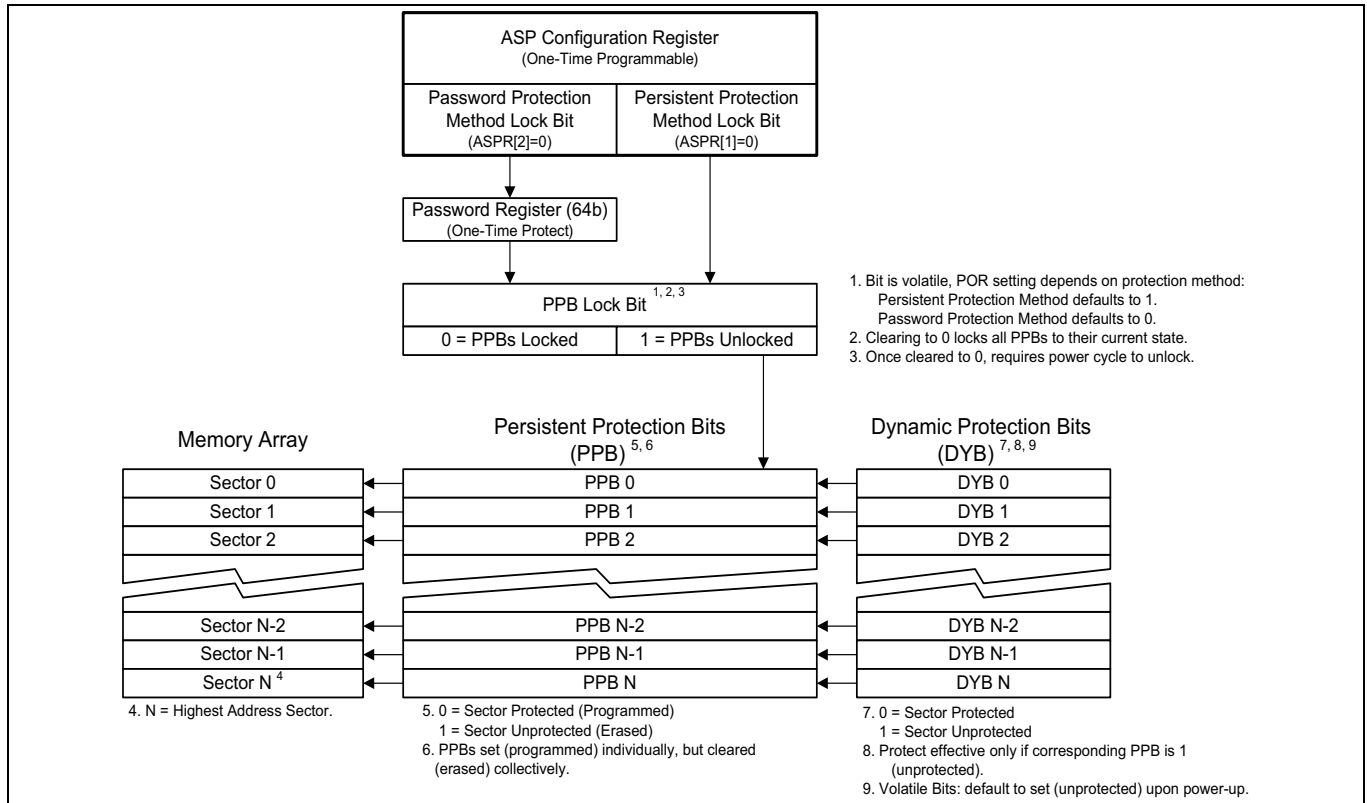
ASP Configuration Register
(One-Time Programmable)

Password Protection Method Lock Bit
(ASPR[2]=0)

Persistent Protection Method Lock Bit
(ASPR[1]=0)

Password Register (64b)
(One-Time Protect)

PPB Lock Bit $^{1, 2, 3}$

0 = PPBs Locked

1 = PPBs Unlocked

1. Bit is volatile, POR setting depends on protection method:
Persistent Protection Method defaults to 1.
Password Protection Method defaults to 0.
2. Clearing to 0 locks all PPBs to their current state.
3. Once cleared to 0, requires power cycle to unlock.

Memory Array

Sector 0
Sector 1
Sector 2
Sector N-2
Sector N-1
Sector N $^{4}$

4. N = Highest Address Sector.

Persistent Protection Bits (PPB) $^{5, 6}$

PPB 0
PPB 1
PPB 2
PPB N-2
PPB N-1
PPB N

5. 0 = Sector Protected (Programmed)
1 = Sector Unprotected (Erased)
6. PPBs set (programmed) individually, but cleared (erased) collectively.

Dynamic Protection Bits (DYB) $^{7, 8, 9}$

DYB 0
DYB 1
DYB 2
DYB N-2
DYB N-1
DYB N

7. 0 = Sector Protected
1 = Sector Unprotected
8. Protect effective only if corresponding PPB is 1 (unprotected).
9. Volatile Bits: default to set (unprotected) upon power-up.